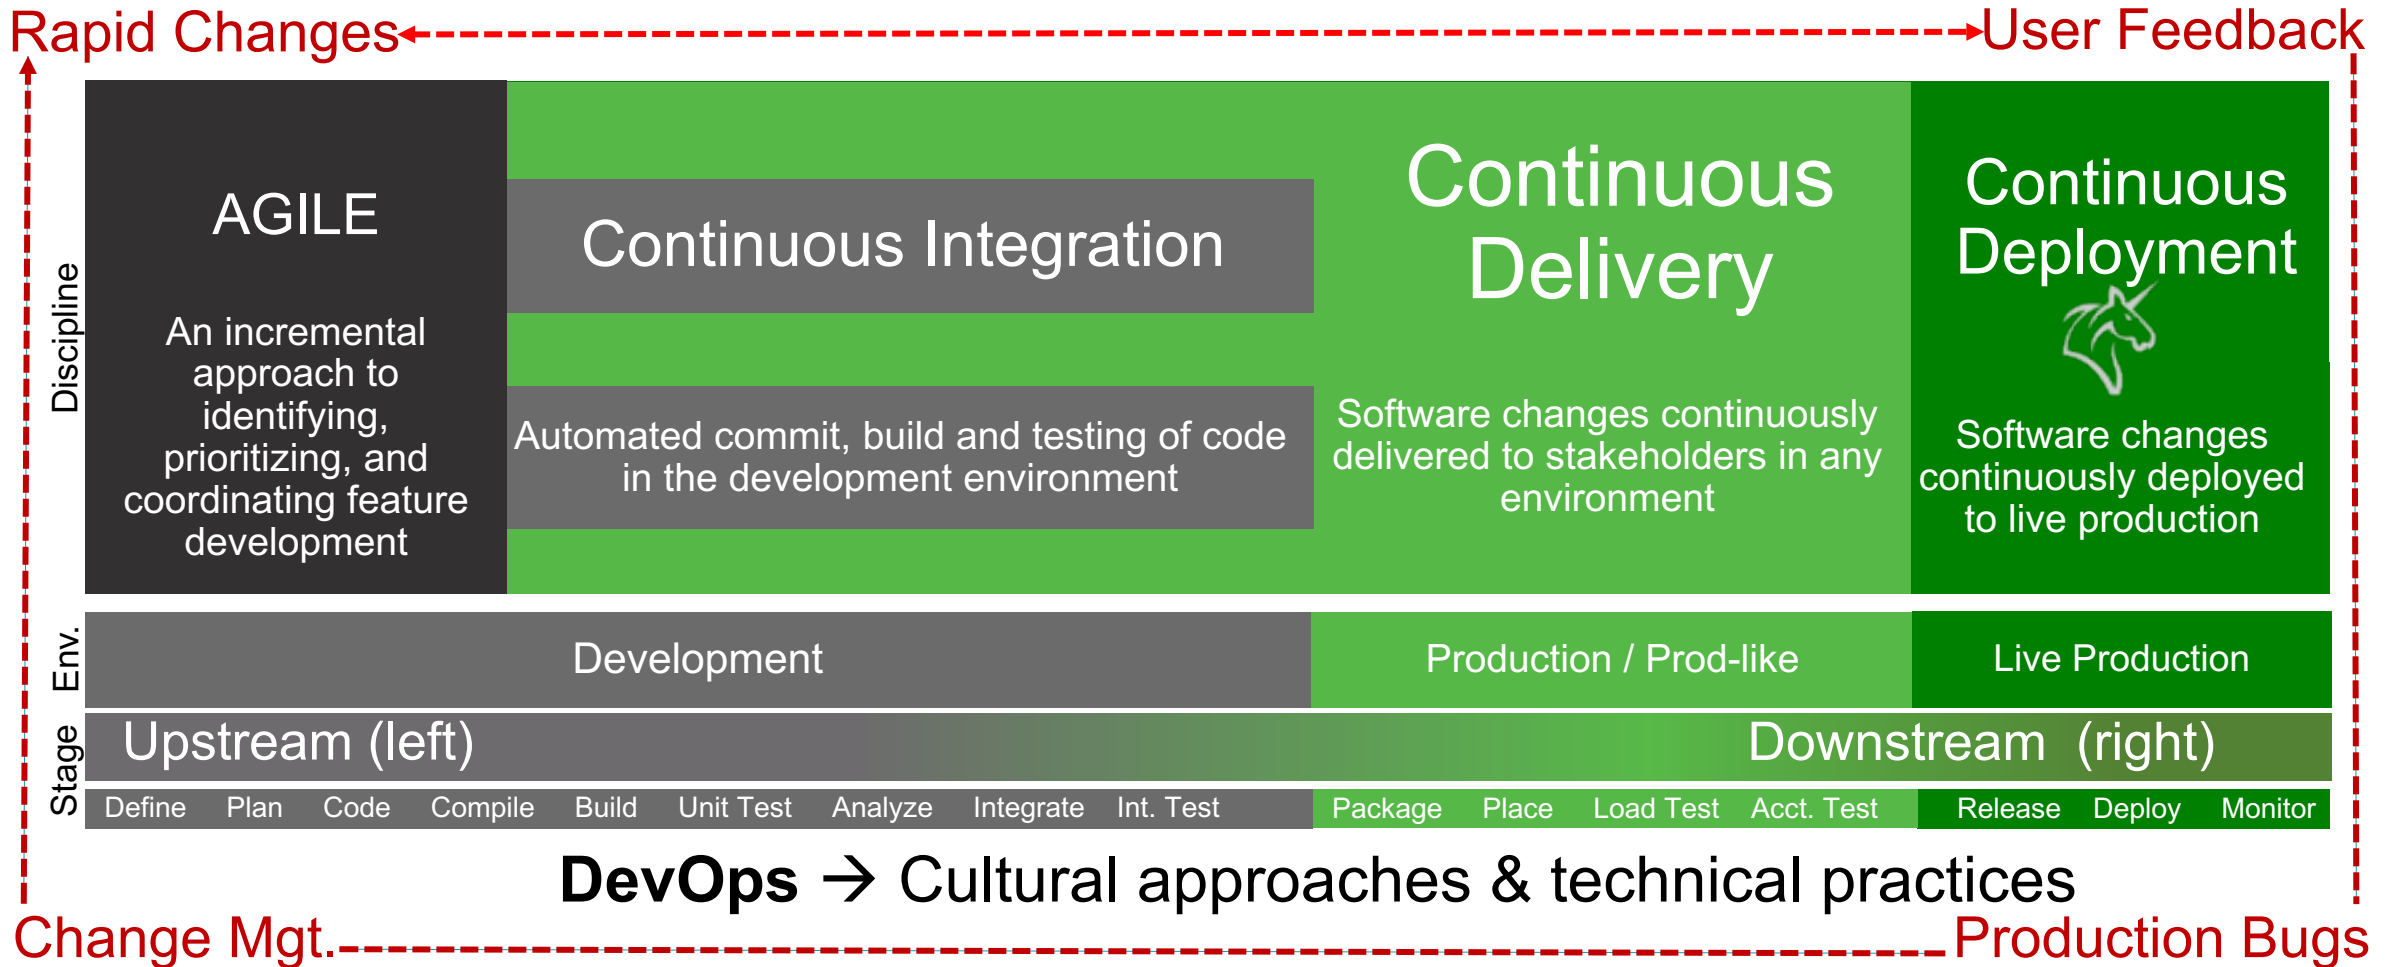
Rapid Changes User Feedback

Discipline

AGILE

An incremental approach to identifying, prioritizing, and coordinating feature development

Continuous Integration

Automated commit, build and testing of code in the development environment

Continuous Delivery

Software changes continuously delivered to stakeholders in any environment

Continuous Deployment

Software changes continuously deployed to live production

Env.

Development

Production / Prod-like

Live Production

Stage

Upstream (left)

Downstream (right)

| Define | Plan | Code | Compile | Build | Unit Test | Analyze | Integrate | Int. Test | Package | Place | Load Test | Acct. Test | Release | Deploy | Monitor |
|---|---|---|---|---|---|---|---|---|---|---|---|---|---|---|---|

DevOps → Cultural approaches & technical practices

Change Mgt. Production Bugs